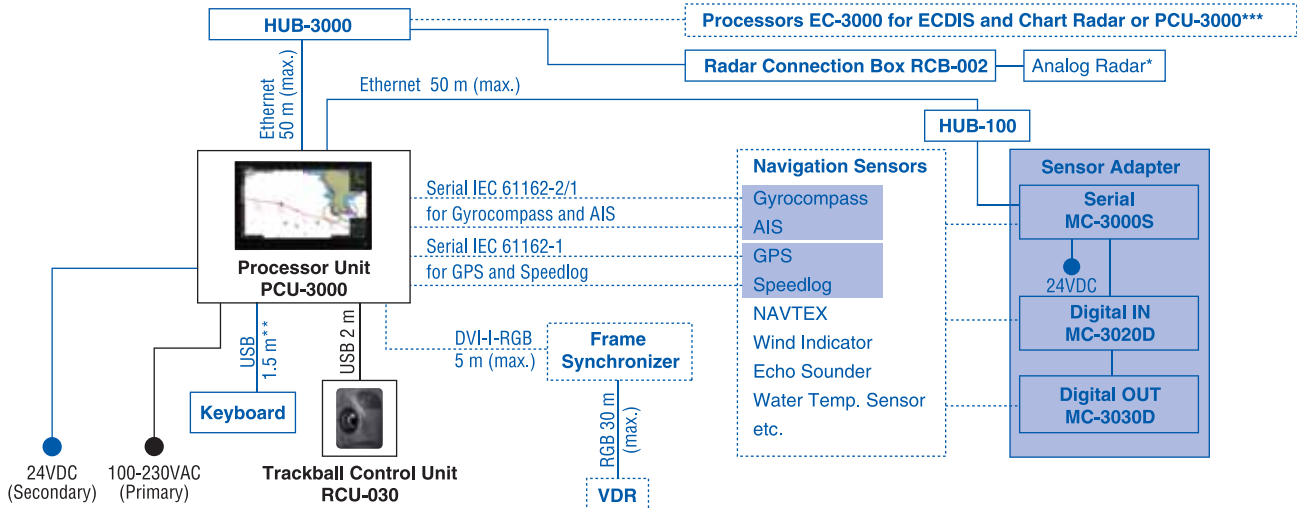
HUB-3000

Processors EC-3000 for ECDIS and Chart Radar or PCU-3000***

Radar Connection Box RCB-002

Analog Radar*

Ethernet 50 m (max.)

Ethernet 50 m (max.)

HUB-100

Navigation Sensors

Sensor Adapter

Serial IEC 61162-2/1 for Gyrocompass and AIS

Serial IEC 61162-1 for GPS and Speedlog

Gyrocompass
AIS
GPS
Speedlog
NAVTEX
Wind Indicator
Echo Sounder
Water Temp. Sensor
etc.

Serial MC-3000S

24VDC

Digital IN MC-3020D

Digital OUT MC-3030D

Processor Unit PCU-3000

USB 1.5 m**

USB 2 m

DVI-I-RGB 5 m (max.)

Frame Synchronizer

RGB 30 m (max.)

VDR

Keyboard

Trackball Control Unit RCU-030

24VDC (Secondary)

100-230VAC (Primary)